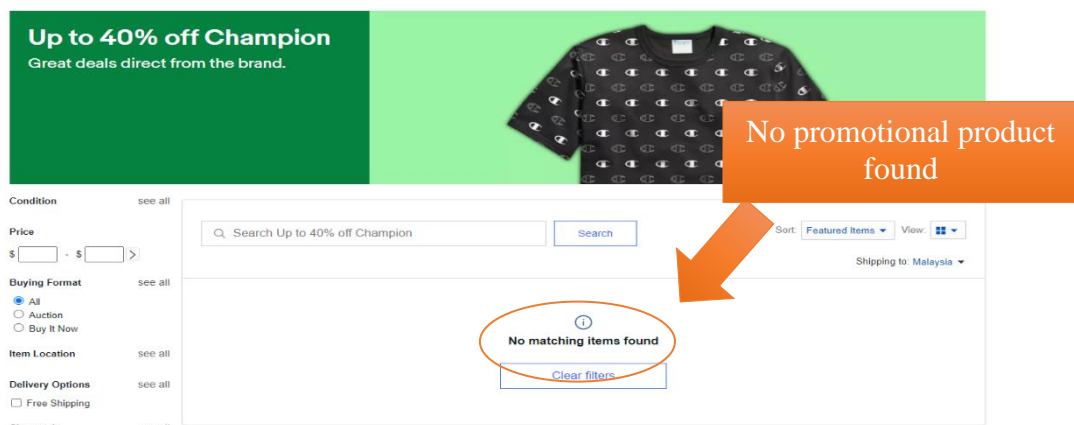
Up to 40% off Champion
Great deals direct from the brand.

No promotional product found

Condition see all

Price
$ - $ >

Buying Format see all
All
Auction
Buy It Now

Item Location see all

Delivery Options see all
Free Shipping

Search Up to 40% off Champion
Search

Sort: Featured Items
View:
Shipping to: Malaysia

No matching items found
Clear filters